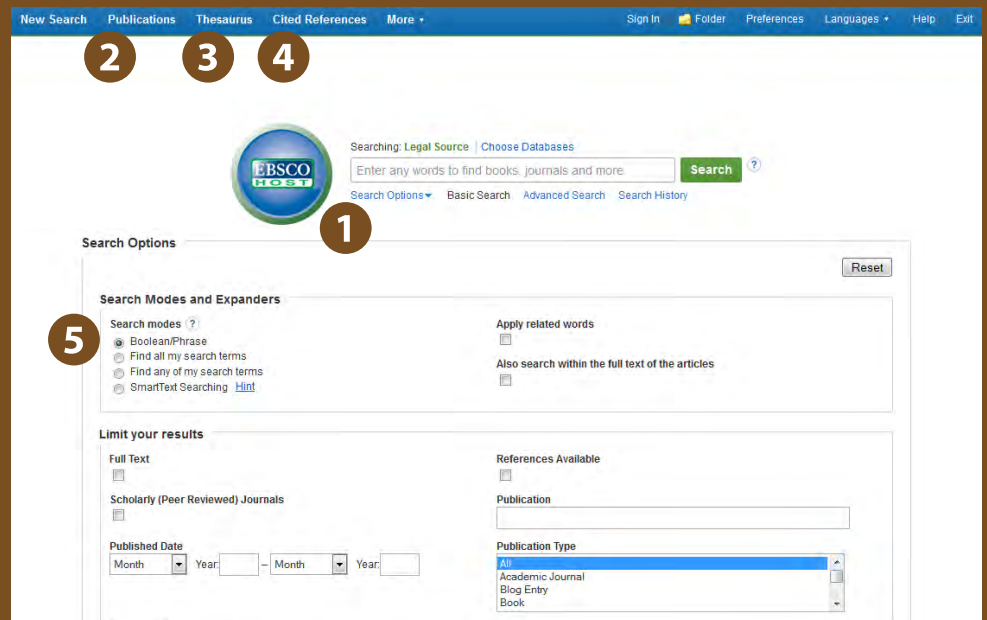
New Search Publications Thesaurus Cited References More ▾ Sign In Folder Preferences Languages ▾ Help Exit

2 3 4

EBSCO HOST

Searching: Legal Source | Choose Databases

Enter any words to find books, journals and more

Search ?

Search Options ▾ Basic Search Advanced Search Search History

1

Search Options

Reset

Search Modes and Expanders

5

Search modes ?

Boolean/Phrase

Find all my search terms

Find any of my search terms

SmartText Searching Hint

Apply related words

Also search within the full text of the articles

Limit your results

Full Text

Scholarly (Peer Reviewed) Journals

Published Date

Month Year: – Month Year:

References Available

Publication

Publication Type

All

Academic Journal

Blog Entry

Book